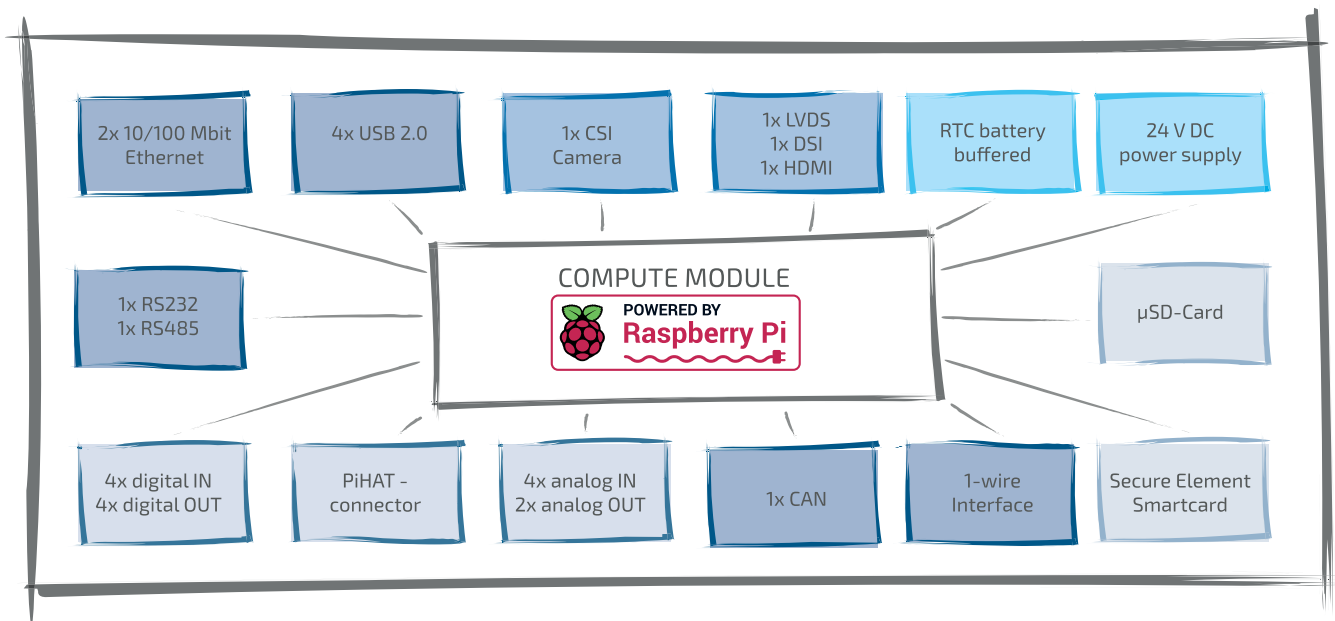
2x 10/100 Mbit Ethernet

4x USB 2.0

1x CSI Camera

1x LVDS
1x DSI
1x HDMI

RTC battery buffered

24 V DC power supply

1x RS232
1x RS485

COMPUTE MODULE

POWERED BY
Raspberry Pi

µSD-Card

4x digital IN
4x digital OUT

PiHAT - connector

4x analog IN
2x analog OUT

1x CAN

1-wire Interface

Secure Element Smartcard